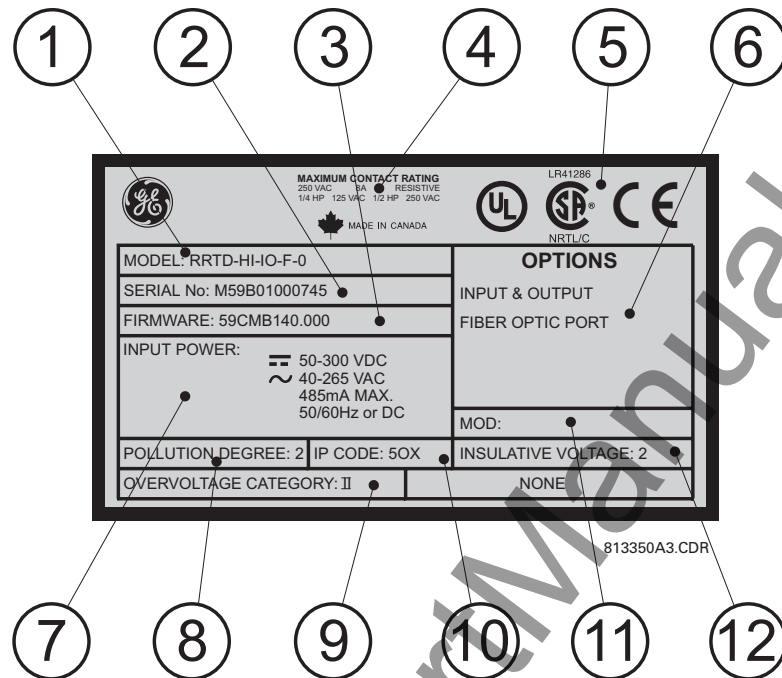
1 2 3 4 5 6

MAXIMUM CONTACT RATING
250 VAC 8A RESISTIVE
1/4 HP 125 VAC 1/2 HP 250 VAC

MADE IN CANADA

LR41286

UL SP® CE

NRTL/C

MODEL: RRTD-HI-IO-F-0

SERIAL No: M59B01000745

FIRMWARE: 59CMB140.000

INPUT POWER:

50-300 VDC
40-265 VAC
485mA MAX.
50/60Hz or DC

OPTIONS

INPUT & OUTPUT

FIBER OPTIC PORT

MOD:

POLLUTION DEGREE: 2

IP CODE: 5OX

INSULATIVE VOLTAGE: 2

OVERVOLTAGE CATEGORY: II

NONE

813350A3.CDR

7 8 9 10 11 12